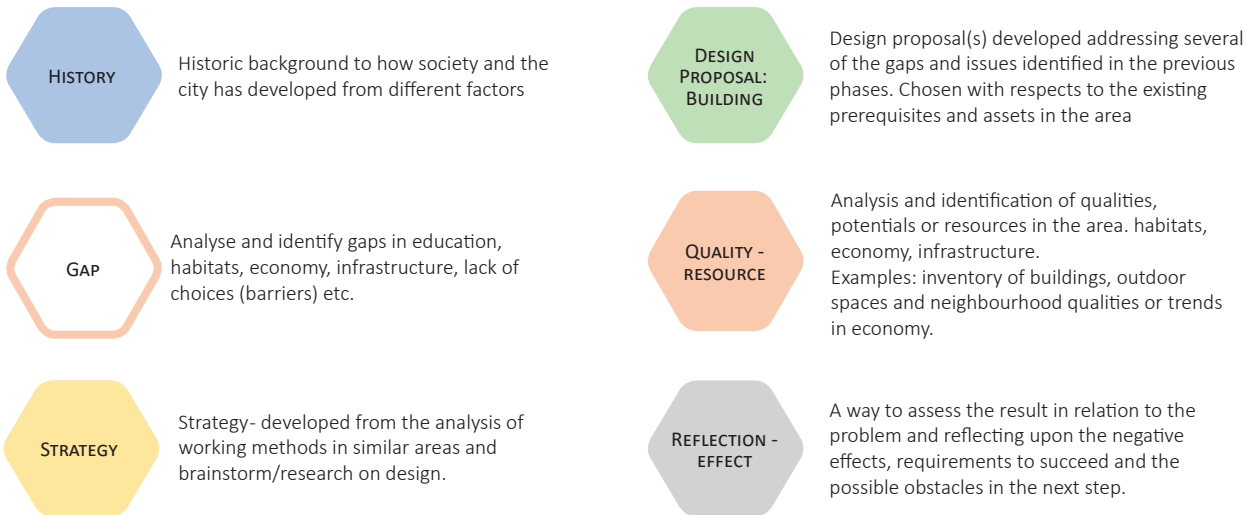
History

Historic background to how society and the city has developed from different factors

Gap

Analyse and identify gaps in education, habitats, economy, infrastructure, lack of choices (barriers) etc.

Strategy

Strategy- developed from the analysis of working methods in similar areas and brainstorm/research on design.

Design Proposal: Building

Design proposal(s) developed addressing several of the gaps and issues identified in the previous phases. Chosen with respects to the existing prerequisites and assets in the area

Quality - resource

Analysis and identification of qualities, potentials or resources in the area. habitats, economy, infrastructure.
Examples: inventory of buildings, outdoor spaces and neighbourhood qualities or trends in economy.

Reflection - effect

A way to assess the result in relation to the problem and reflecting upon the negative effects, requirements to succeed and the possible obstacles in the next step.